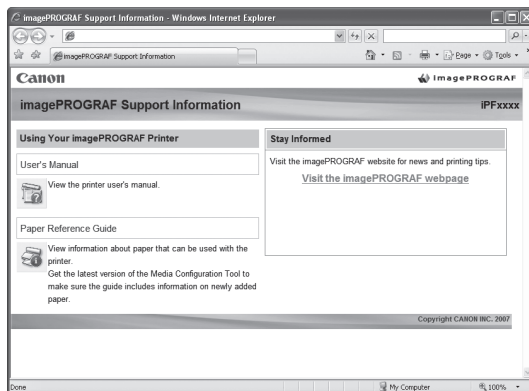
imagePROGRAF Support Information - Windows Internet Explorer

imagePROGRAF Support Information

Page ▾ Tools ▾

Canon

imagePROGRAF

imagePROGRAF Support Information

iPFxxxx

Using Your imagePROGRAF Printer

User's Manual

View the printer user's manual.

Paper Reference Guide

View information about paper that can be used with the printer.
Get the latest version of the Media Configuration Tool to make sure the guide includes information on newly added paper.

Stay Informed

Visit the imagePROGRAF website for news and printing tips.

Visit the imagePROGRAF webpage

Copyright CANON INC. 2007

Done

My Computer

100%